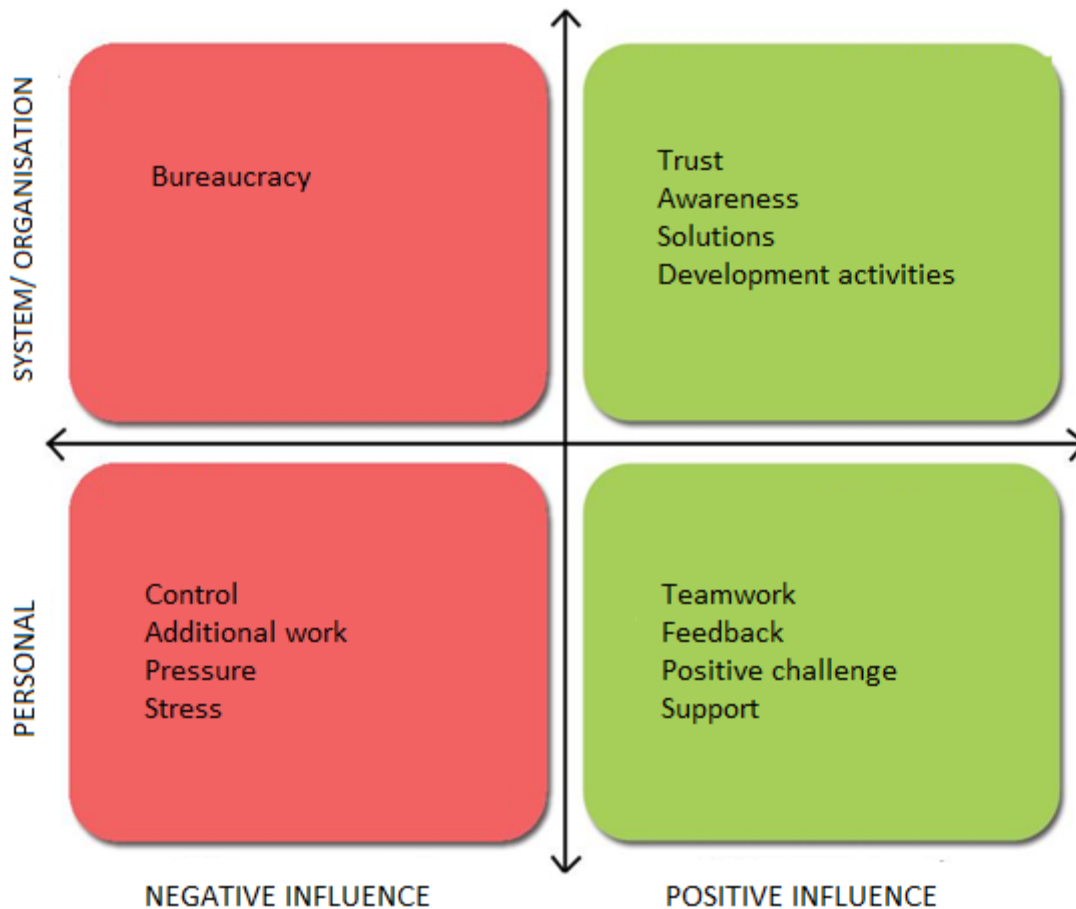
SYSTEM/ ORGANISATION

Bureaucracy

Trust
Awareness
Solutions
Development activities

PERSONAL

Control
Additional work
Pressure
Stress

Teamwork
Feedback
Positive challenge
Support

NEGATIVE INFLUENCE

POSITIVE INFLUENCE